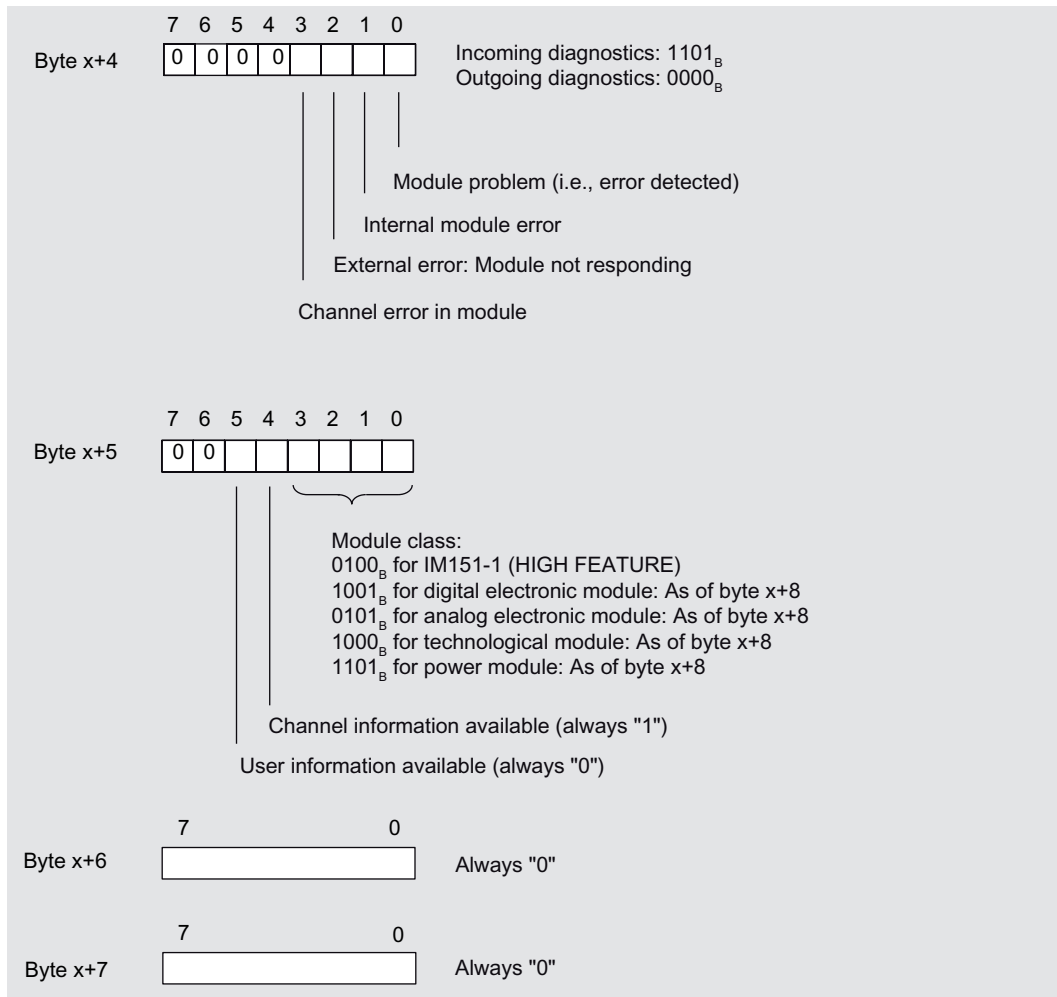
7 6 5 4 3 2 1 0

Byte x+4

| 0 | 0 | 0 | 0 |  |  |  |  |
|---|---|---|---|---|---|---|---|

Incoming diagnostics: $1101_B$
Outgoing diagnostics: $0000_B$

Module problem (i.e., error detected)

Internal module error

External error: Module not responding

Channel error in module

7 6 5 4 3 2 1 0

Byte x+5

| 0 | 0 |  |  |  |  |  |  |
|---|---|---|---|---|---|---|---|

Module class:
$0100_B$ for IM151-1 (HIGH FEATURE)
$1001_B$ for digital electronic module: As of byte x+8
$0101_B$ for analog electronic module: As of byte x+8
$1000_B$ for technological module: As of byte x+8
$1101_B$ for power module: As of byte x+8

Channel information available (always "1")

User information available (always "0")

7 0

Byte x+6

Always "0"

7 0

Byte x+7

Always "0"